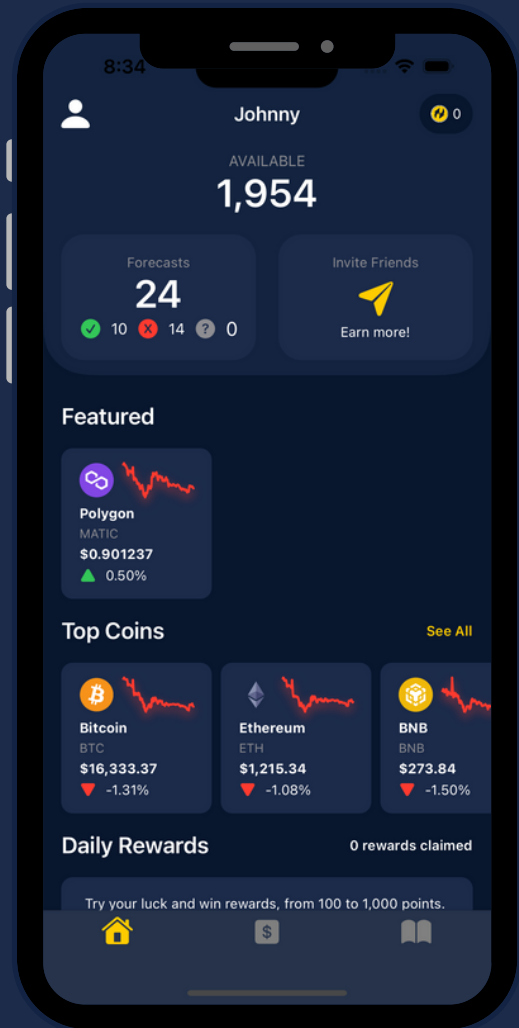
8:34

Johnny

0

AVAILABLE
1,954

Forecasts
24
10 14 0

Invite Friends
Earn more!

Featured

Polygon
MATIC
$0.901237
0.50%

Top Coins
See All

Bitcoin
BTC
$16,333.37
-1.31%

Ethereum
ETH
$1,215.34
-1.08%

BNB
BNB
$273.84
-1.50%

Daily Rewards
0 rewards claimed

Try your luck and win rewards, from 100 to 1,000 points.